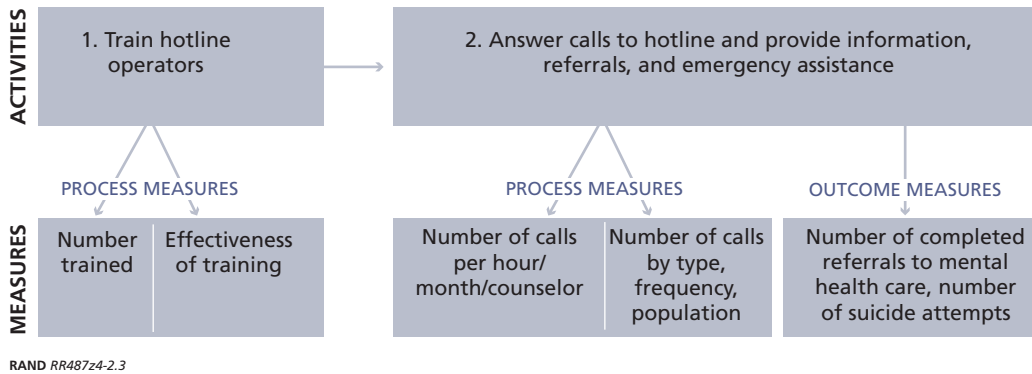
ACTIVITIES

1. Train hotline operators

2. Answer calls to hotline and provide information, referrals, and emergency assistance

PROCESS MEASURES

PROCESS MEASURES

OUTCOME MEASURES

MEASURES

Number trained

Effectiveness of training

Number of calls per hour/ month/counselor

Number of calls by type, frequency, population

Number of completed referrals to mental health care, number of suicide attempts

RAND RR487z4-2.3